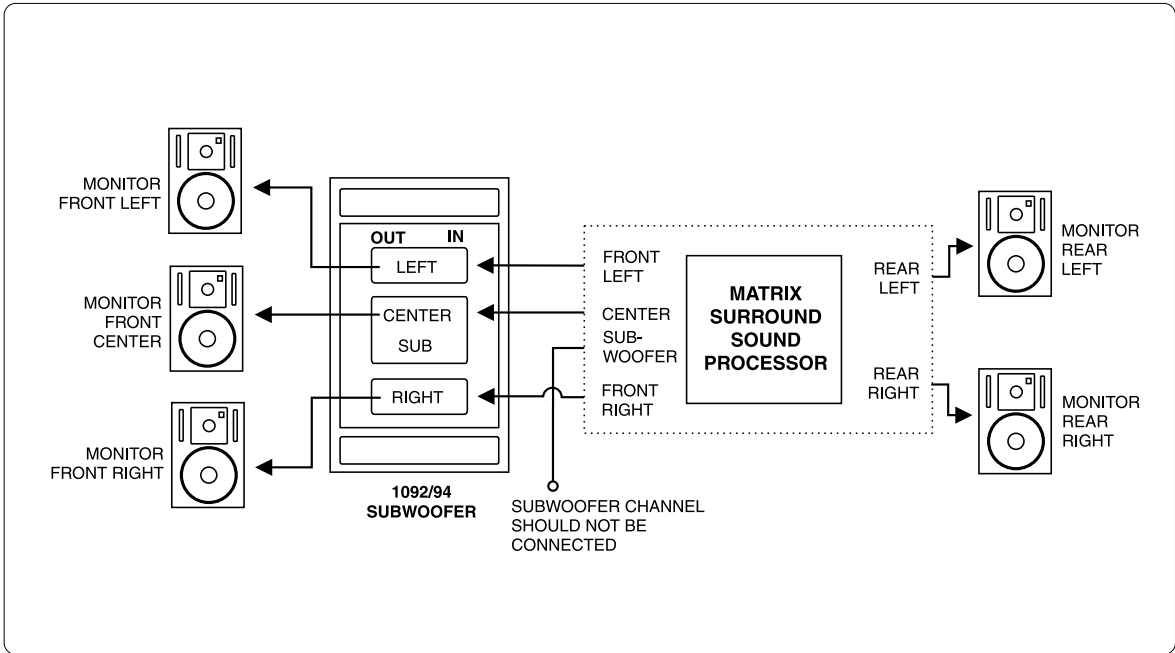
MONITOR FRONT LEFT

MONITOR FRONT CENTER

MONITOR FRONT RIGHT

OUT IN

LEFT

CENTER

SUB

RIGHT

1092/94 SUBWOOFER

FRONT LEFT

CENTER

SUB-WOOFER

FRONT RIGHT

MATRIX SURROUND SOUND PROCESSOR

REAR LEFT

REAR RIGHT

MONITOR REAR LEFT

MONITOR REAR RIGHT

SUBWOOFER CHANNEL SHOULD NOT BE CONNECTED